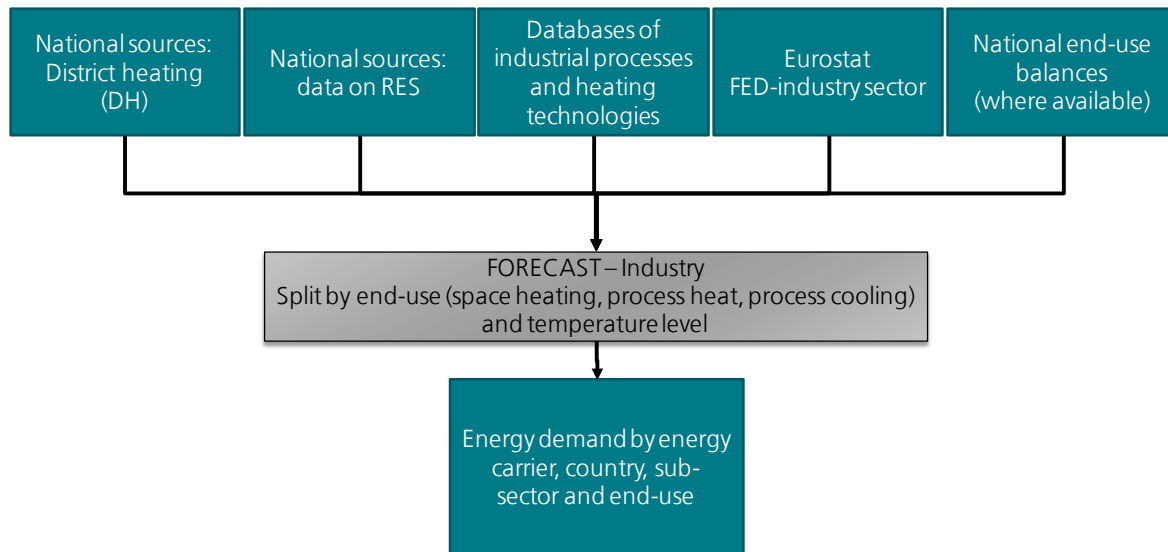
National sources: District heating (DH)

National sources: data on RES

Databases of industrial processes and heating technologies

Eurostat FED-industry sector

National end-use balances (where available)

FORECAST – Industry
Split by end-use (space heating, process heat, process cooling) and temperature level

Energy demand by energy carrier, country, sub-sector and end-use